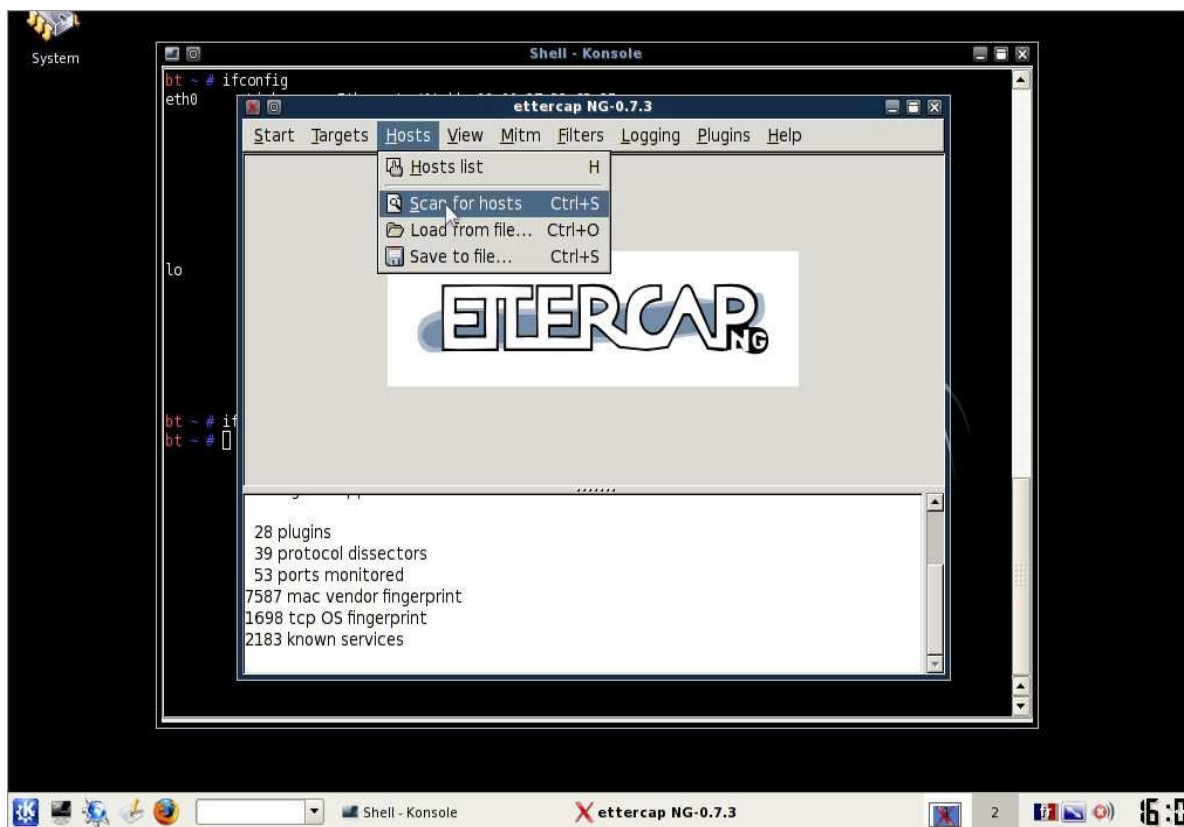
System

Shell - Konsole

bt ~ # ifconfig
eth0 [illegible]

lo

bt ~ # if
bt ~ #

ettercap NG-0.7.3

Start Targets Hosts View Mitm Filters Logging Plugins Help

Hosts list H
Scan for hosts Ctrl+S
Load from file... Ctrl+O
Save to file... Ctrl+S

ETTERCAP NG

28 plugins
39 protocol dissectors
53 ports monitored
7587 mac vendor fingerprint
1698 tcp OS fingerprint
2183 known services

Shell - Konsole
ettercap NG-0.7.3
2
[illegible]